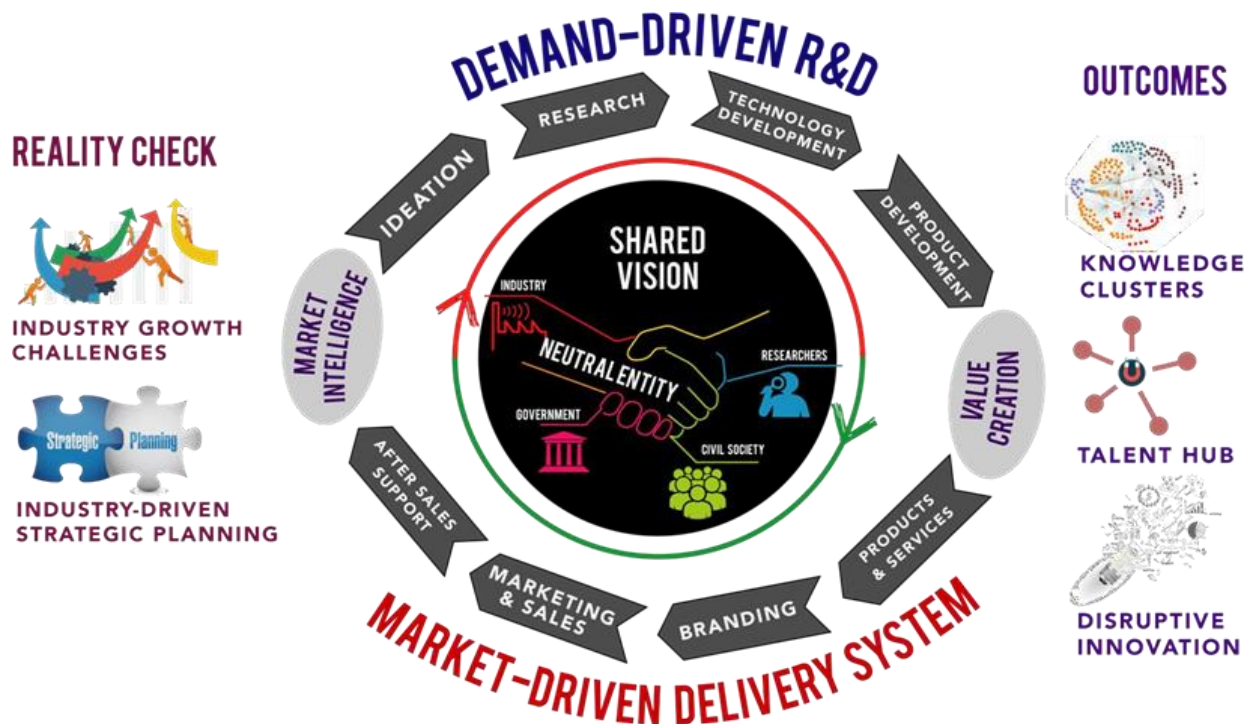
DEMAND-DRIVEN R&D

REALITY CHECK

INDUSTRY GROWTH CHALLENGES

Strategic Planning

INDUSTRY-DRIVEN STRATEGIC PLANNING

MARKET INTELLIGENCE

IDEATION

RESEARCH

TECHNOLOGY DEVELOPMENT

PRODUCT DEVELOPMENT

VALUE CREATION

PRODUCTS & SERVICES

BRANDING

MARKETING & SALES

AFTER SALES SUPPORT

SHARED VISION

INDUSTRY

NEUTRAL ENTITY

RESEARCHERS

GOVERNMENT

CIVIL SOCIETY

MARKET-DRIVEN DELIVERY SYSTEM

OUTCOMES

KNOWLEDGE CLUSTERS

TALENT HUB

DISRUPTIVE INNOVATION